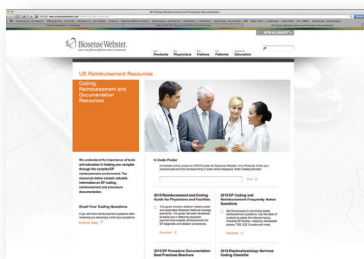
Biosense Webster

Products Physicians Fellows Patients Education

US Reimbursement Resources

Coding, Reimbursement and Documentation Resources

We understand the importance of tools and education in helping you navigate through the complex EP reimbursement environment.

Email Your Coding Questions

C-Code Finder

2015 Reimbursement and Coding Guide for Physicians and Facilities

2015 EP Coding and Reimbursement Frequently Asked Questions

2015 EP Procedure Documentation Best Practices Brochure

2015 Electrophysiology Services Coding Checklist